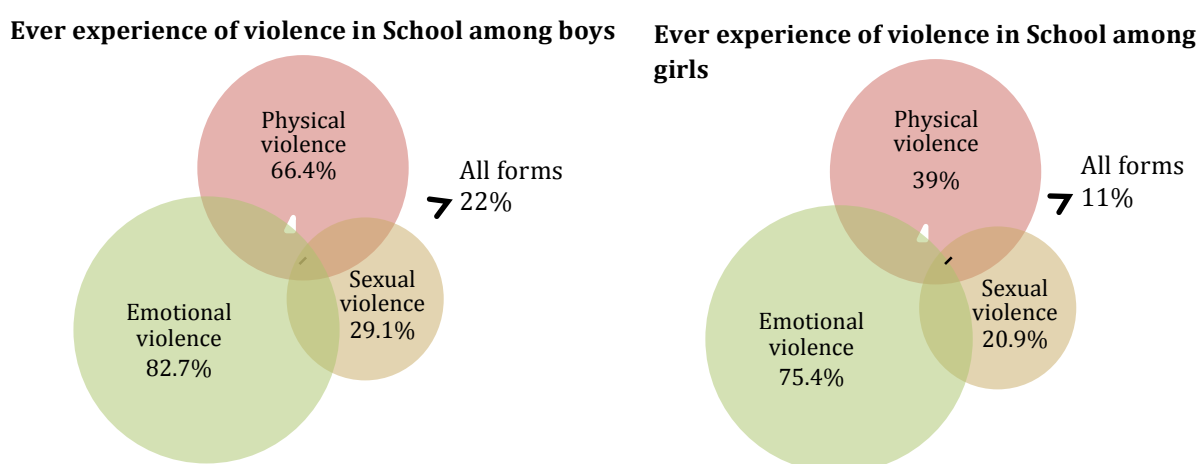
Ever experience of violence in School among boys

Physical violence 66.4%

All forms 22%

Emotional violence 82.7%

Sexual violence 29.1%

Ever experience of violence in School among girls

Physical violence 39%

All forms 11%

Emotional violence 75.4%

Sexual violence 20.9%